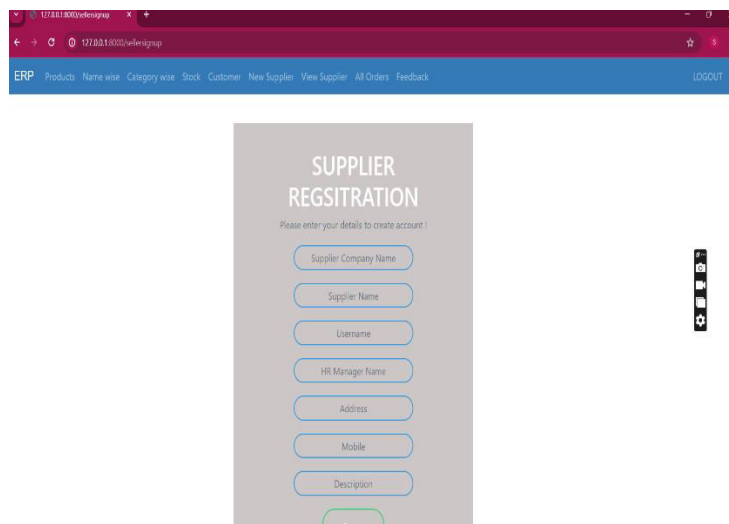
127.0.0.1:8000/sellersignup

127.0.0.1:8000/sellersignup

ERP Products Name wise Category wise Stock Customer New Supplier View Supplier All Orders Feedback LOGOUT

SUPPLIER REGSITRATION

Please enter your details to create account !

Supplier Company Name

Supplier Name

Username

HR Manager Name

Address

Mobile

Description